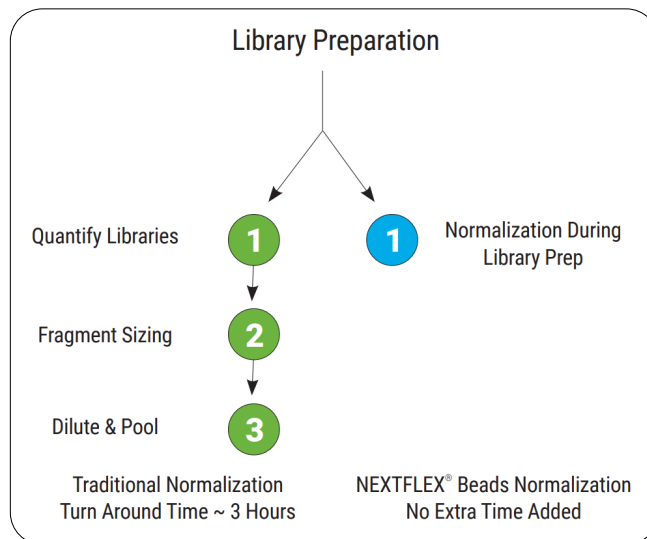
Library Preparation

Quantify Libraries
1
Fragment Sizing
2
Dilute & Pool
3

1
Normalization During Library Prep

Traditional Normalization
Turn Around Time ~ 3 Hours

NEXTFLEX® Beads Normalization
No Extra Time Added